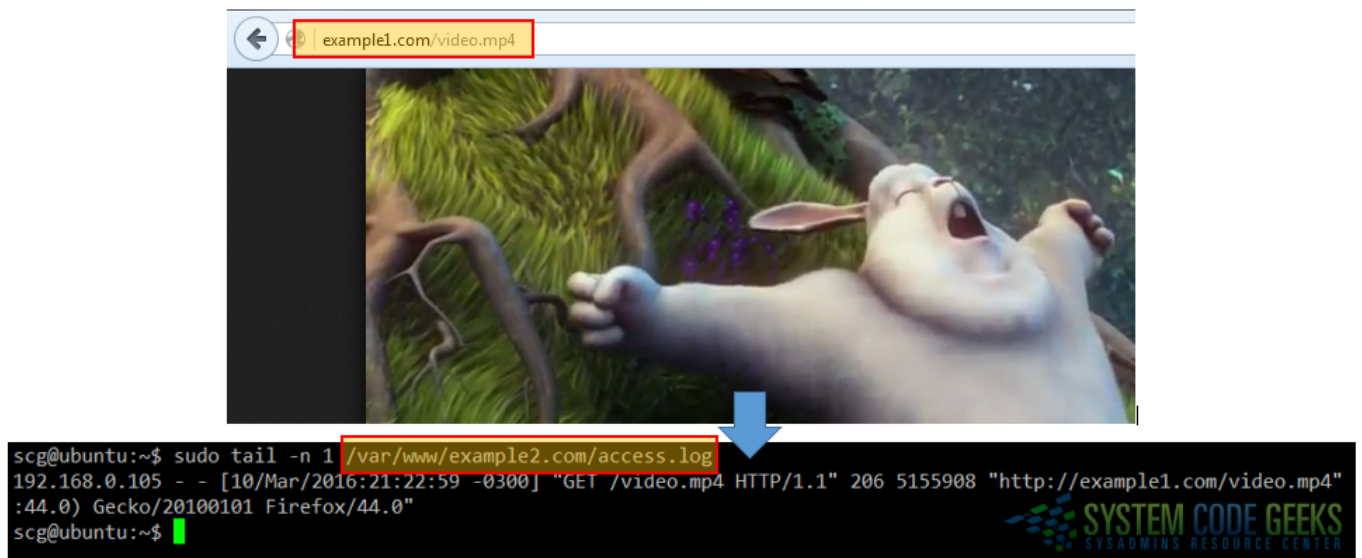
example1.com/video.mp4

scg@ubuntu:~$ sudo tail -n 1 /var/www/example2.com/access.log
192.168.0.105 - - [10/Mar/2016:21:22:59 -0300] "GET /video.mp4 HTTP/1.1" 206 5155908 "http://example1.com/video.mp4"
:44.0) Gecko/20100101 Firefox/44.0"
scg@ubuntu:~$

SYSTEM CODE GEEKS
SYSADMINS RESOURCE CENTER